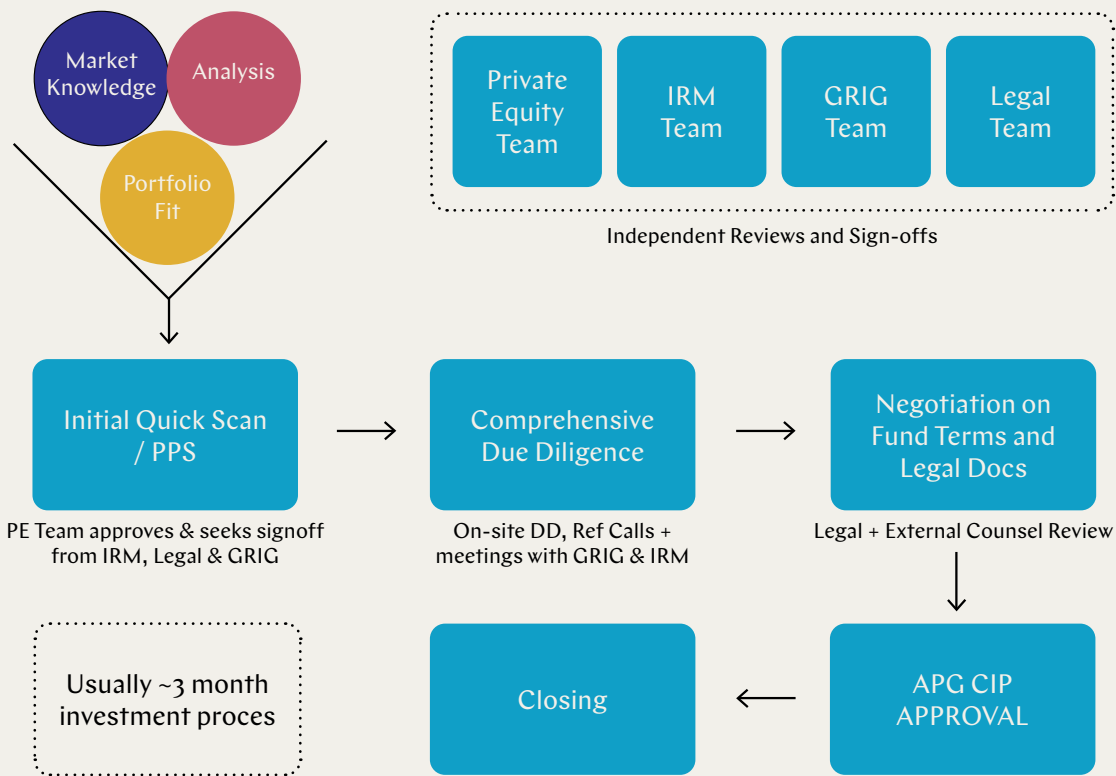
Market Knowledge

Analysis

Portfolio Fit

Private Equity Team

IRM Team

GRIG Team

Legal Team

Independent Reviews and Sign-offs

Initial Quick Scan / PPS

PE Team approves & seeks signoff from IRM, Legal & GRIG

Comprehensive Due Diligence

On-site DD, Ref Calls + meetings with GRIG & IRM

Negotiation on Fund Terms and Legal Docs

Legal + External Counsel Review

Usually ~3 month investment proces

Closing

APG CIP APPROVAL